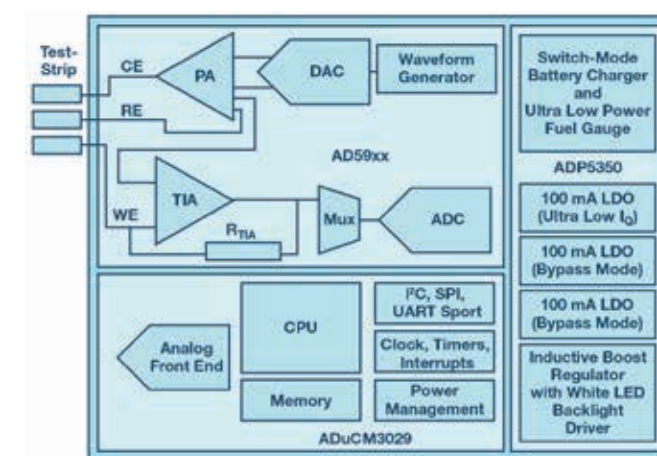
Test-Strip

CE

PA

DAC

Waveform Generator

RE

AD59xx

TIA

WE

Mux

ADC

$R_{TIA}$

CPU

$I^2C$, SPI, UART Sport

Analog Front End

Clock, Timers, Interrupts

Memory

Power Management

ADuCM3029

Switch-Mode Battery Charger and Ultra Low Power Fuel Gauge

ADP5350

100 mA LDO (Ultra Low $I_Q$)

100 mA LDO (Bypass Mode)

100 mA LDO (Bypass Mode)

Inductive Boost Regulator with White LED Backlight Driver